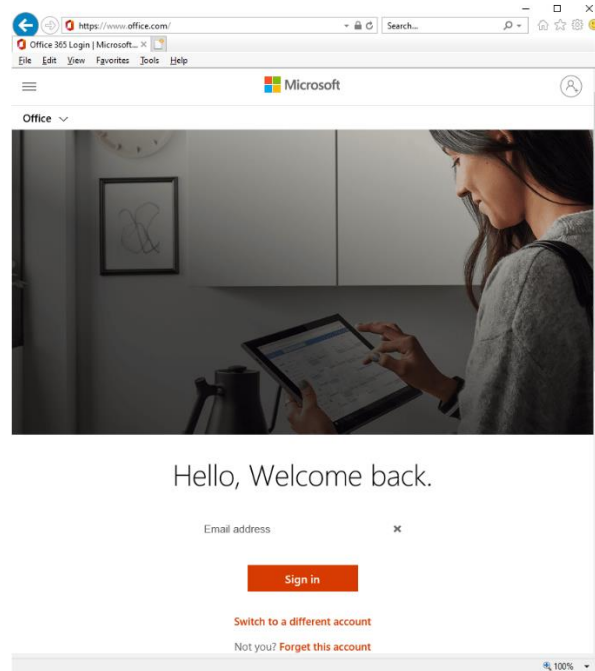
https://www.office.com/

Search...

Office 365 Login | Microsoft... ×

File Edit View Favorites Tools Help

Microsoft

Office

Hello, Welcome back.

Email address ×

Sign in

Switch to a different account

Not you? Forget this account

100%